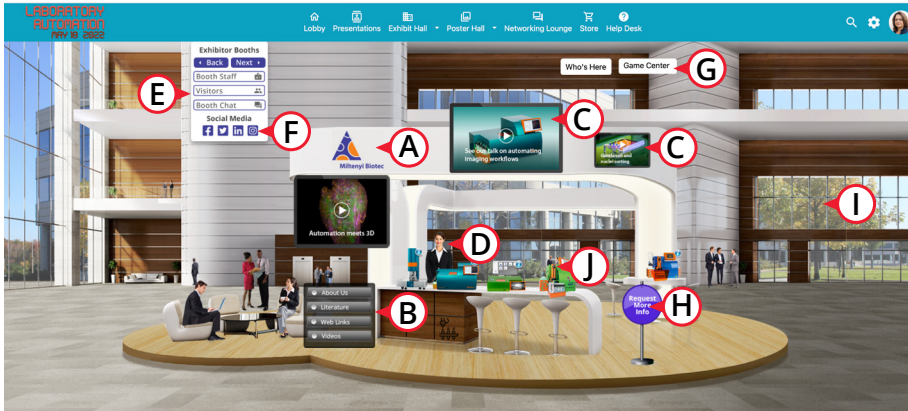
LABORATORY AUTOMATION MAY 18 2022

Lobby Presentations Exhibit Hall Poster Hall Networking Lounge Store Help Desk

Exhibitor Booths
Back Next
Booth Staff
Visitors
Booth Chat
Social Media

E

F

Who's Here

Game Center

G

Miltenyi Biotec

A

See our talk on automating imaging workflows

C

C

Automation meets 3D

D

I

J

About Us
Literature
Web Links
Videos

B

Request More Info

H